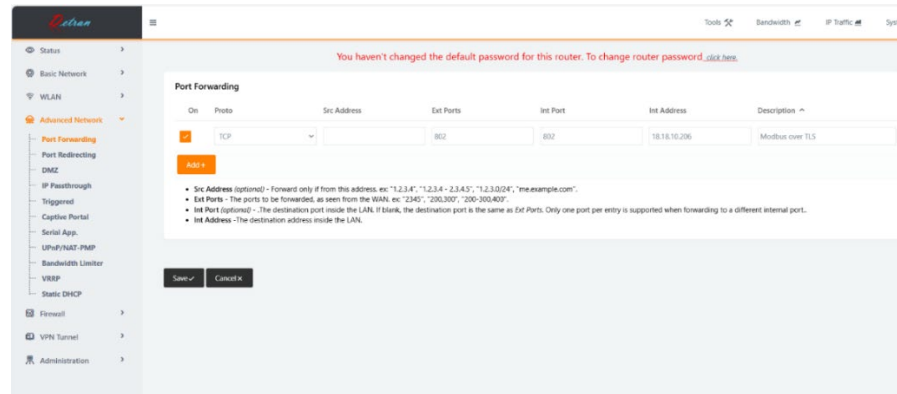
Netran

Tools Bandwidth IP Traffic Sys

Status
Basic Network
WLAN
Advanced Network
Port Forwarding
Port Redirecting
DMZ
IP Passthrough
Triggered
Captive Portal
Serial App.
UPnP/NAT-PMP
Bandwidth Limiter
VRRP
Static DHCP
Firewall
VPN Tunnel
Administration

You haven't changed the default password for this router. To change router password click here.

Port Forwarding

| On | Proto | Src Address | Ext Ports | Int Port | Int Address | Description ^ |
|---|---|---|---|---|---|---|
| ✓ | TCP | | 802 | 802 | 18.18.10.206 | Modbus over TLS |

Add +

- Src Address (optional) - Forward only if from this address. ex: "1.2.3.4", "1.2.3.4 - 2.3.4.5", "1.2.3.0/24", "me.example.com".
- Ext Ports - The ports to be forwarded, as seen from the WAN. ex: "2345", "200,300", "200-300,400".
- Int Port (optional) - .The destination port inside the LAN. If blank, the destination port is the same as Ext Ports. Only one port per entry is supported when forwarding to a different internal port..
- Int Address -The destination address inside the LAN.

Save ✓ Cancel ×